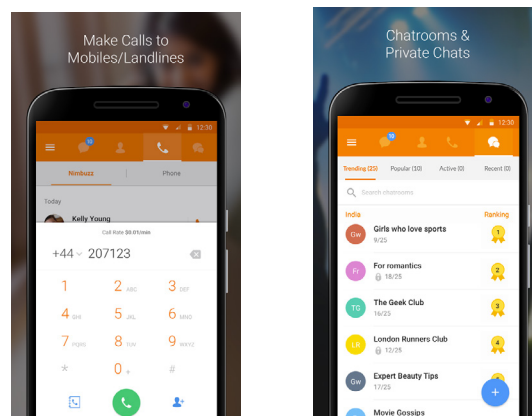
Make Calls to
Mobiles/Landlines

12:30

10

Nimbuzz

Phone

Today

Kelly Young

Call Rate $0.01/min

+44 207123

1

2 ABC

3 DEF

4 GHI

5 JKL

6 MNO

7 PQRS

8 TUV

9 WXYZ

*

0 +

#

Chatrooms &
Private Chats

12:30

10

Trending (25)

Popular (10)

Active (0)

Recent (0)

Search chatrooms

India

Ranking

GW

Girls who love sports

9/25

1

Fr

For romantics

18/25

2

TG

The Geek Club

16/25

3

LR

London Runners Club

17/25

4

GW

Expert Beauty Tips

17/25

Movie Gossips